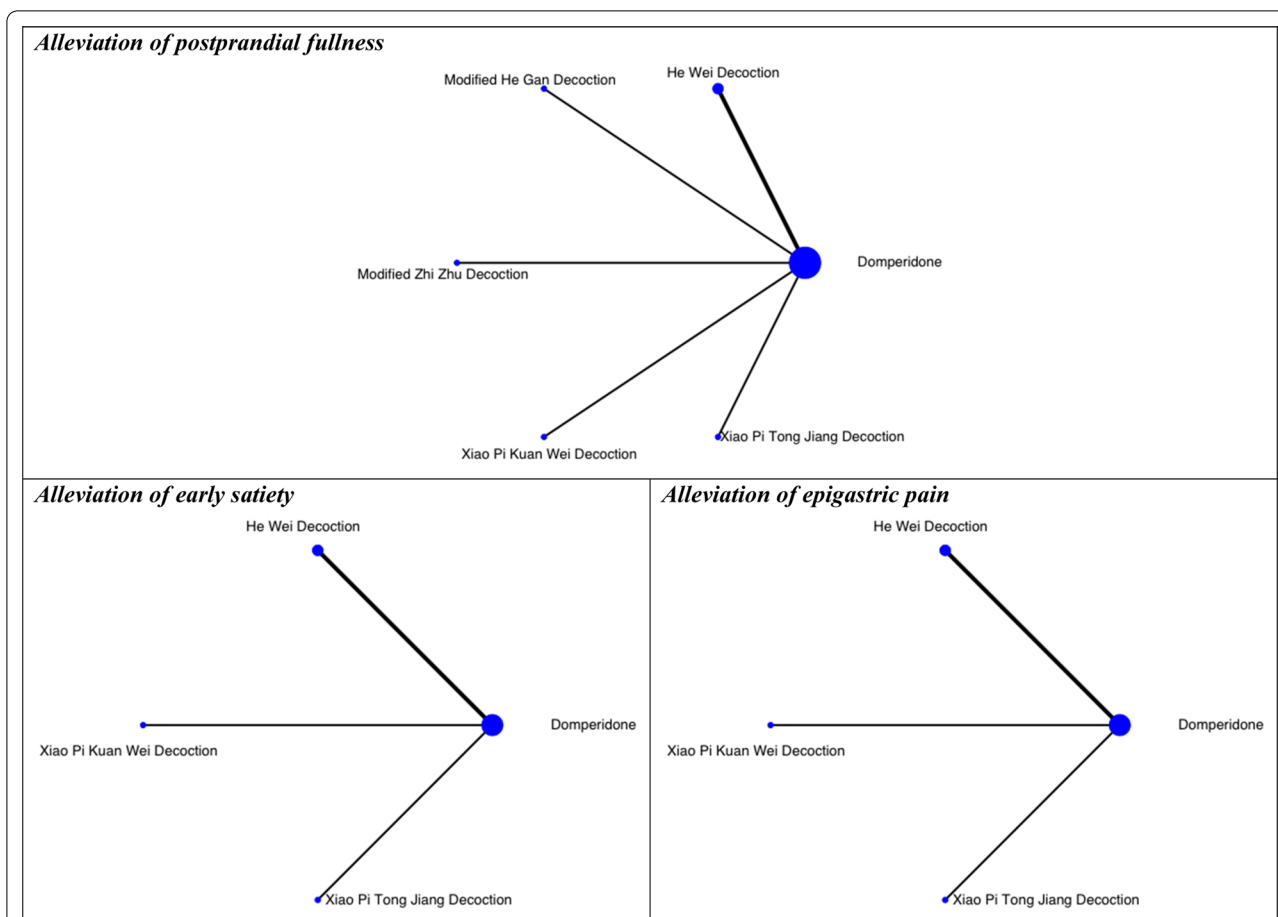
Alleviation of postprandial fullness

Modified He Gan Decoction

He Wei Decoction

Modified Zhi Zhu Decoction

Domperidone

Xiao Pi Kuan Wei Decoction

Xiao Pi Tong Jiang Decoction

Alleviation of early satiety

He Wei Decoction

Xiao Pi Kuan Wei Decoction

Domperidone

Xiao Pi Tong Jiang Decoction

Alleviation of epigastric pain

He Wei Decoction

Xiao Pi Kuan Wei Decoction

Domperidone

Xiao Pi Tong Jiang Decoction